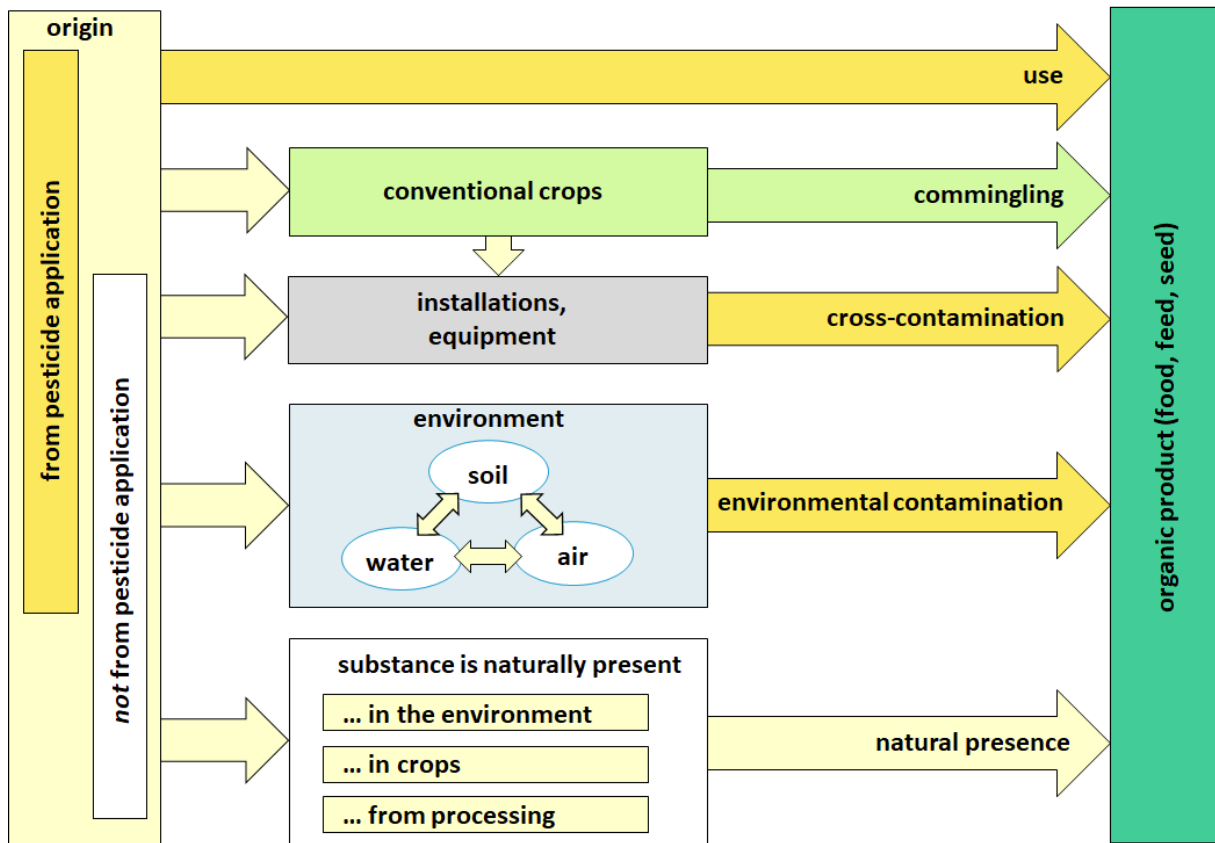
origin

from pesticide application

not from pesticide application

use

conventional crops

commingling

installations, equipment

cross-contamination

environment

soil

water

air

environmental contamination

substance is naturally present

… in the environment

… in crops

… from processing

natural presence

organic product (food, feed, seed)